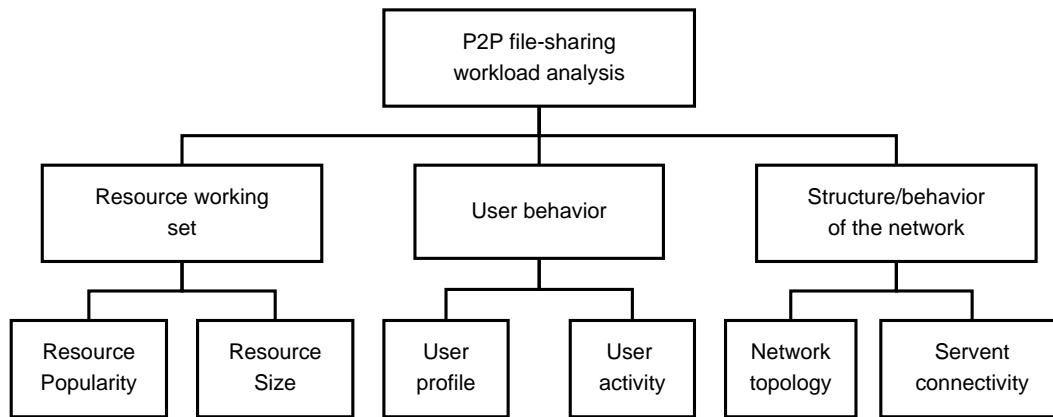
P2P file-sharing workload analysis

Resource working set

User behavior

Structure/behavior of the network

Resource Popularity

Resource Size

User profile

User activity

Network topology

Servent connectivity